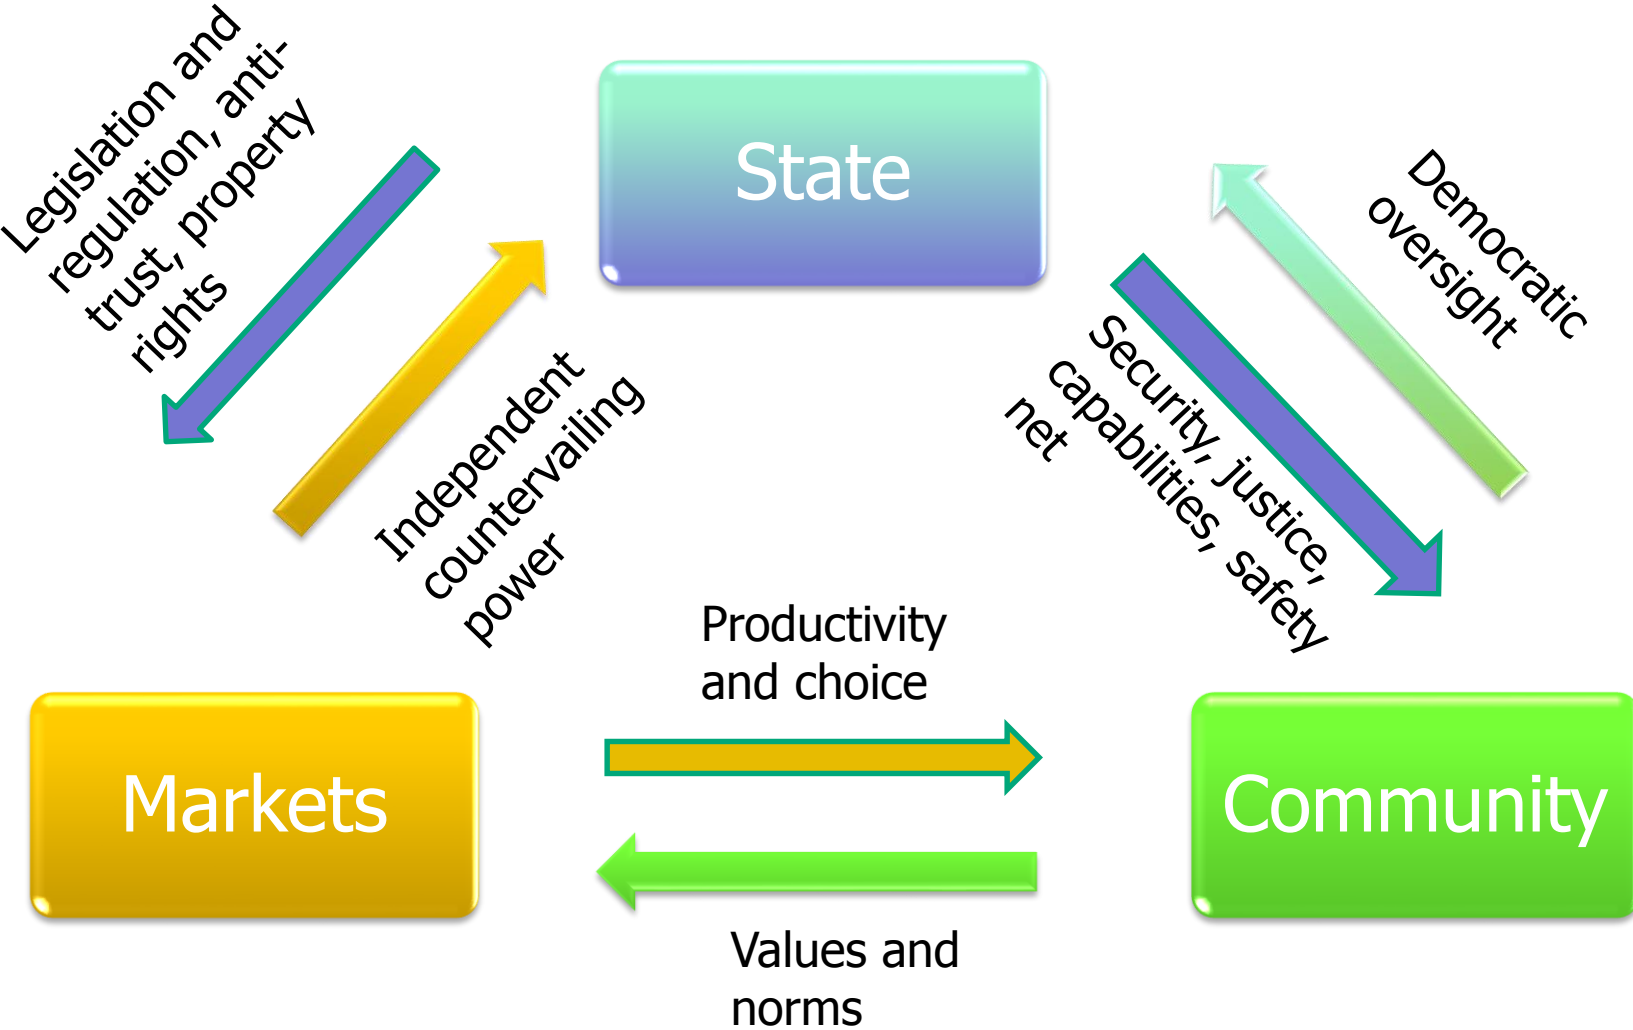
Legislation and regulation, anti-trust, property rights

State

Democratic oversight

Independent countervailing power

Security, justice, capabilities, safety net

Productivity and choice

Markets

Community

Values and norms